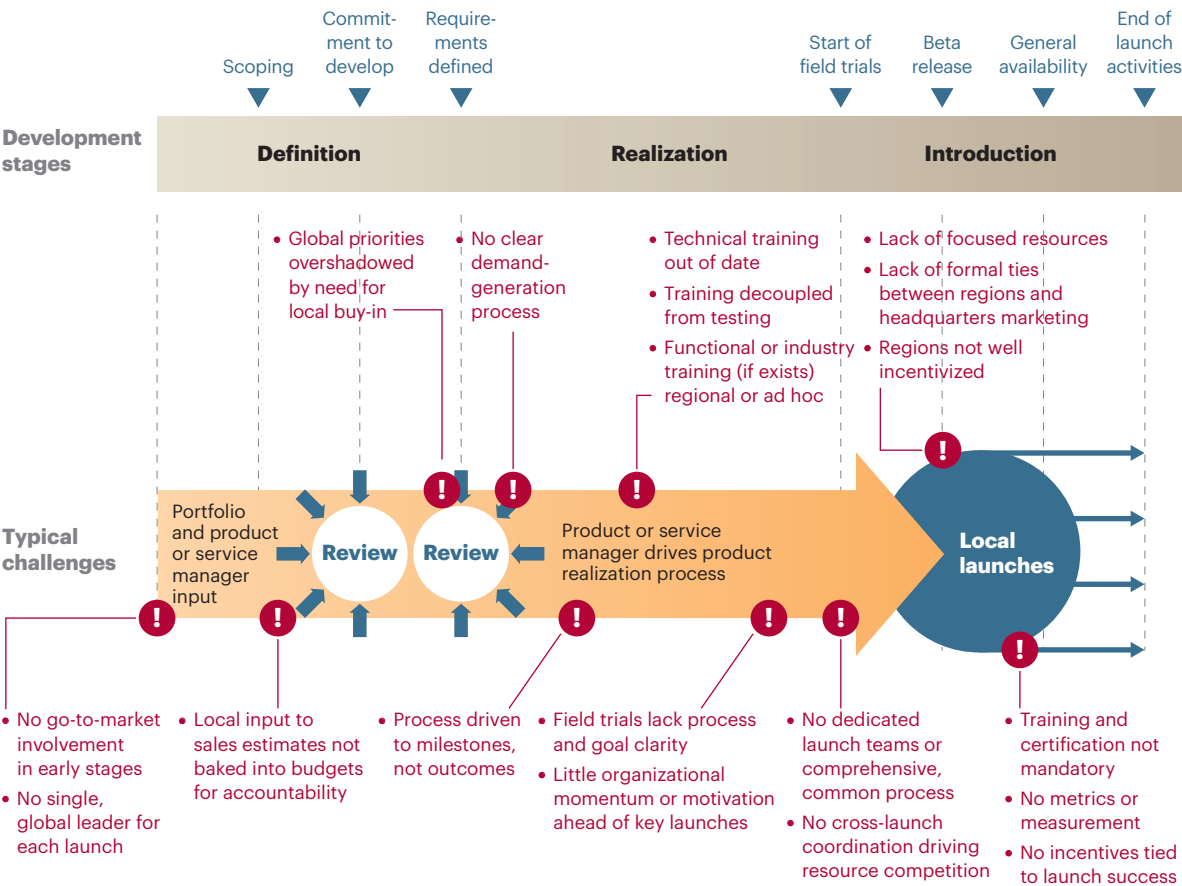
Scoping

Commitment to develop

Requirements defined

Start of field trials

Beta release

General availability

End of launch activities

Development stages

Definition

Realization

Introduction

• Global priorities overshadowed by need for local buy-in

• No clear demand-generation process

• Technical training out of date
• Training decoupled from testing
• Functional or industry training (if exists) regional or ad hoc

• Lack of focused resources
• Lack of formal ties between regions and headquarters marketing
• Regions not well incentivized

Typical challenges

Portfolio and product or service manager input

Review

Review

Product or service manager drives product realization process

Local launches

• No go-to-market involvement in early stages
• No single, global leader for each launch

• Local input to sales estimates not baked into budgets for accountability

• Process driven to milestones, not outcomes

• Field trials lack process and goal clarity
• Little organizational momentum or motivation ahead of key launches

• No dedicated launch teams or comprehensive, common process
• No cross-launch coordination driving resource competition

• Training and certification not mandatory
• No metrics or measurement
• No incentives tied to launch success